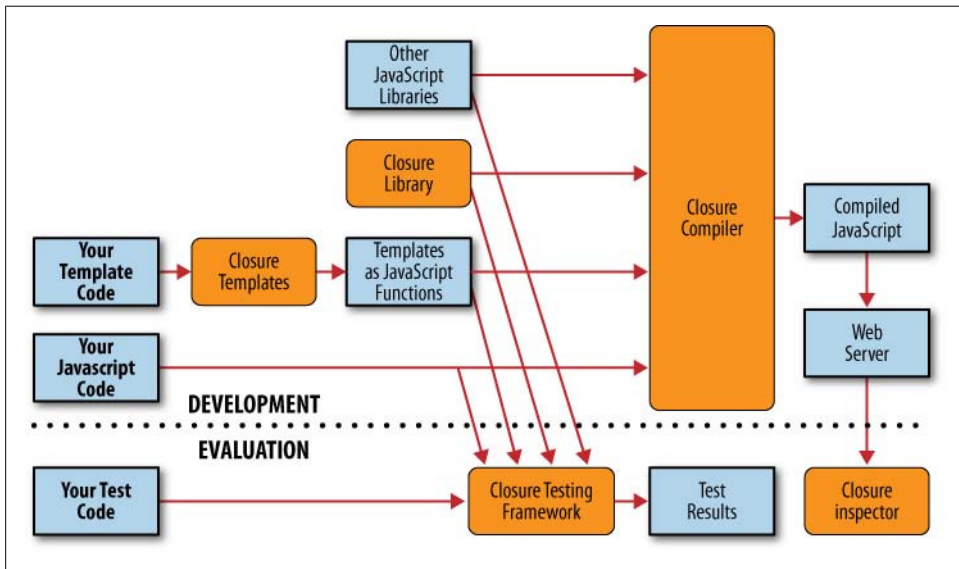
Other JavaScript Libraries

Closure Library

Your Template Code

Closure Templates

Templates as JavaScript Functions

Your Javascript Code

Closure Compiler

Compiled JavaScript

Web Server

DEVELOPMENT

EVALUATION

Your Test Code

Closure Testing Framework

Test Results

Closure inspector